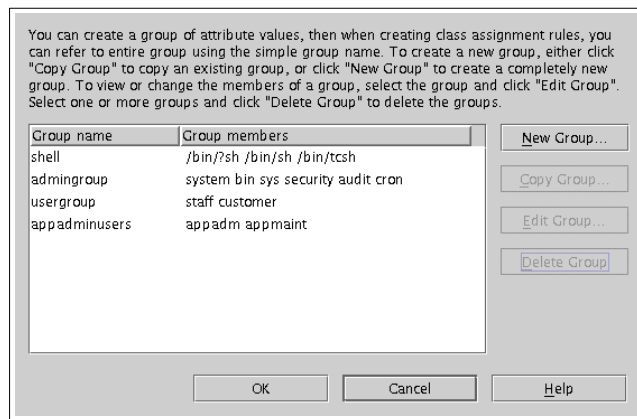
You can create a group of attribute values, then when creating class assignment rules, you can refer to entire group using the simple group name. To create a new group, either click "Copy Group" to copy an existing group, or click "New Group" to create a completely new group. To view or change the members of a group, select the group and click "Edit Group". Select one or more groups and click "Delete Group" to delete the groups.

| Group name | Group members |
|---|---|
| shell | /bin/?sh /bin/sh /bin/tcsh |
| admingroup | system bin sys security audit cron |
| usergroup | staff customer |
| appadminusers | appadm appmaint |

New Group...

Copy Group...

Edit Group...

Delete Group

OK

Cancel

Help